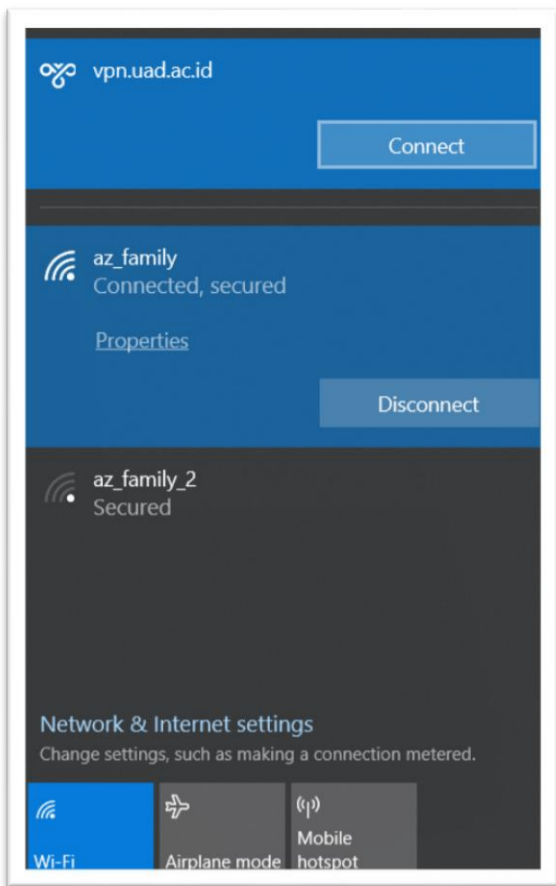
vpn.uad.ac.id

Connect

az_family
Connected, secured

Properties

Disconnect

az_family_2
Secured

Network & Internet settings
Change settings, such as making a connection metered.

Wi-Fi

Airplane mode

Mobile hotspot